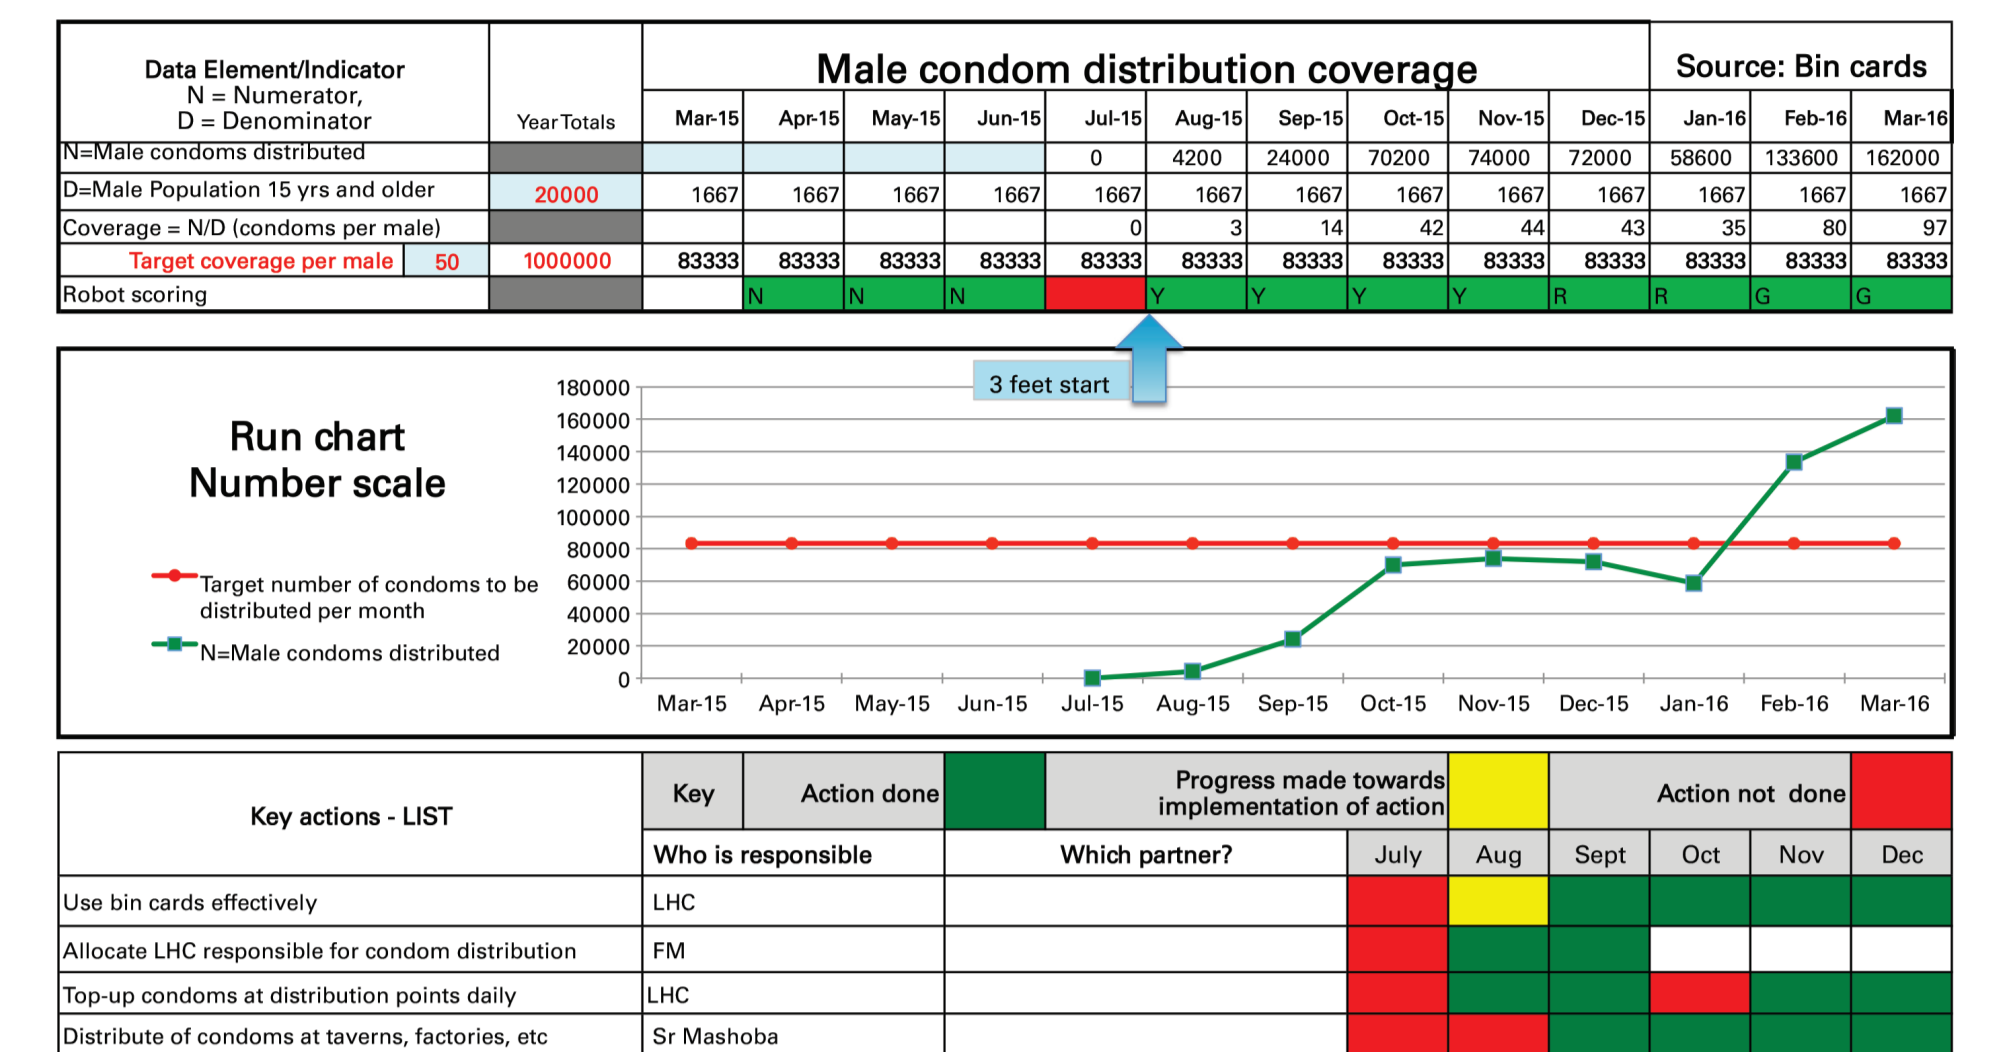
| Data Element/Indicator N = Numerator, D = Denominator | | Year Totals | Male condom distribution coverage | | | | | | | | | | Source: Bin cards | | |
|---|---|---|---|---|---|---|---|---|---|---|---|---|---|---|---|
| | | | Mar-15 | Apr-15 | May-15 | Jun-15 | Jul-15 | Aug-15 | Sep-15 | Oct-15 | Nov-15 | Dec-15 | Jan-16 | Feb-16 | Mar-16 |
| N=Male condoms distributed | | | | | | | 0 | 4200 | 24000 | 70200 | 74000 | 72000 | 58600 | 133600 | 162000 |
| D=Male Population 15 yrs and older | | 20000 | 1667 | 1667 | 1667 | 1667 | 1667 | 1667 | 1667 | 1667 | 1667 | 1667 | 1667 | 1667 | 1667 |
| Coverage = N/D (condoms per male) | | | | | | | 0 | 3 | 14 | 42 | 44 | 43 | 35 | 80 | 97 |
| Target coverage per male | 50 | 1000000 | 83333 | 83333 | 83333 | 83333 | 83333 | 83333 | 83333 | 83333 | 83333 | 83333 | 83333 | 83333 | 83333 |
| Robot scoring | | | | N | N | N | | Y | Y | Y | Y | R | R | G | G |

3 feet start

Run chart
Number scale

Target number of condoms to be distributed per month

N=Male condoms distributed

180000
160000
140000
120000
100000
80000
60000
40000
20000
0

Mar-15 Apr-15 May-15 Jun-15 Jul-15 Aug-15 Sep-15 Oct-15 Nov-15 Dec-15 Jan-16 Feb-16 Mar-16

| Key actions - LIST | Key | Action done | | Progress made towards implementation of action | | Action not done | |
|---|---|---|---|---|---|---|---|
| | Who is responsible | | Which partner? | July | Aug | Sept | Oct | Nov | Dec |
| Use bin cards effectively | LHC | | | | | | | | |
| Allocate LHC responsible for condom distribution | FM | | | | | | | | |
| Top-up condoms at distribution points daily | LHC | | | | | | | | |
| Distribute of condoms at taverns, factories, etc | Sr Mashoba | | | | | | | | |